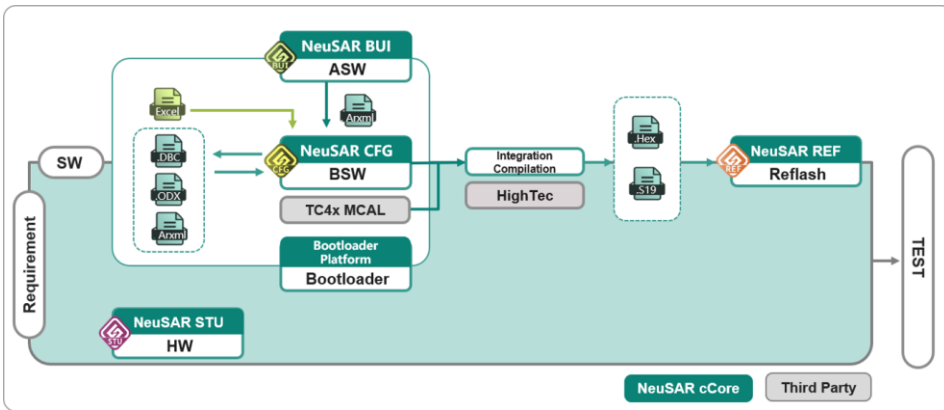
BUI
NeuSAR BUI
ASW

Excel
Arxml

SW
.DBC
.ODX
Arxml

CFG
NeuSAR CFG
BSW

TC4x MCAL

Integration Compilation
HighTec

.Hex
.S19

REF
NeuSAR REF
Reflash

Requirement

Bootloader Platform
Bootloader

TEST

STU
NeuSAR STU
HW

NeuSAR cCore
Third Party